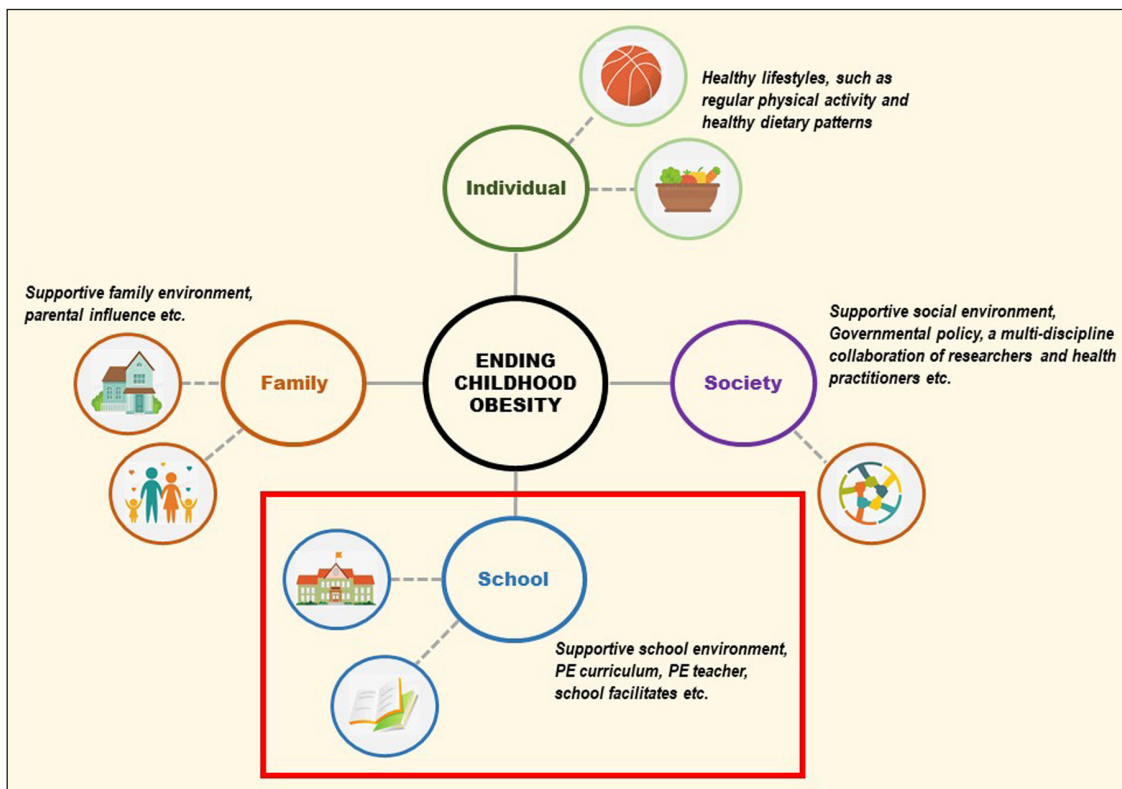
Healthy lifestyles, such as regular physical activity and healthy dietary patterns

Individual

Supportive family environment, parental influence etc.

Family

ENDING CHILDHOOD OBESITY

Society

Supportive social environment, Governmental policy, a multi-discipline collaboration of researchers and health practitioners etc.

School

Supportive school environment, PE curriculum, PE teacher, school facilitates etc.